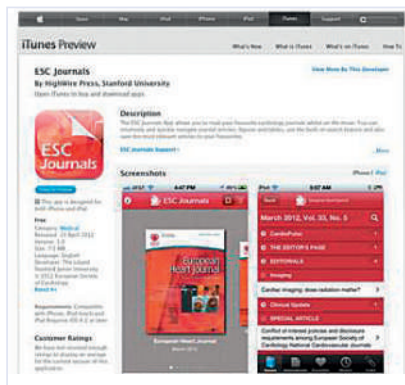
Store Mac iPod iPhone iPad iTunes Support

iTunes Preview

What's New What is iTunes How To

ESC Journals

By HighWire Press, Stanford University

Open iTunes to buy and download apps.

View More By This Developer

Description

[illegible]

ESC Journals Support

...More

Screenshots

iPhone | iPad

ESC Journals

4:47 PM

European Heart Journal

March 2012, Vol. 33, No. 5

CardioPulse

THE EDITOR'S PAGE

EDITORIALS

Imaging

Cardiac imaging: does radiation matter?

Clinical Update

SPECIAL ARTICLE

Conflict of interest policies and disclosure requirements among European Society of Cardiology National Cardiovascular Journals

European Heart Journal

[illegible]

This app is designed for both iPhone and iPad

Free

Category: Medical

Released: 21 Feb 2012

Version: 3.0

Size: 7.1 MB

Language: English

Developer: The Leland Stanford Junior University

© 2012 European Society of Cardiology

Requirements: Compatible with iPhone, iPod touch and iPad. Requires iOS 4.2 or later.

Customer Ratings

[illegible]